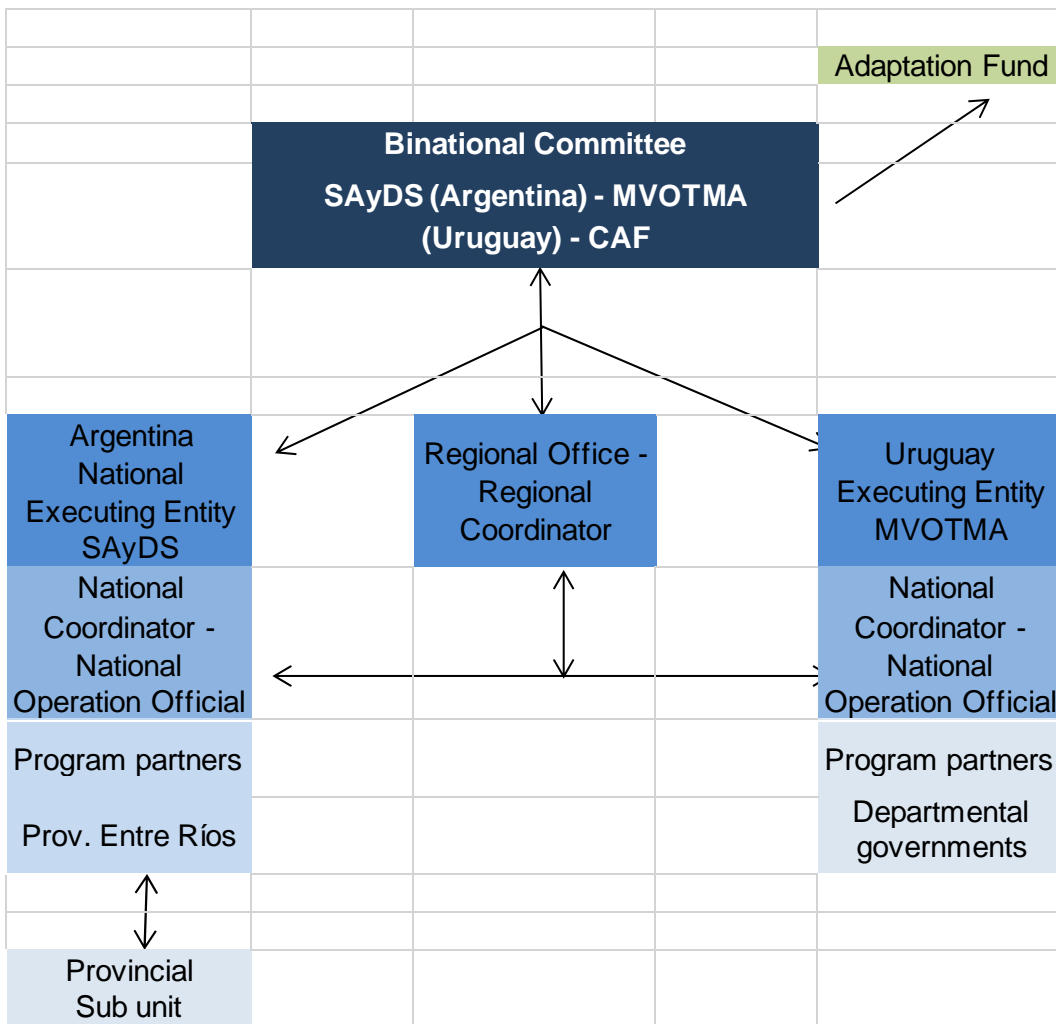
Adaptation Fund

Binational Committee

SAyDS (Argentina) - MVOTMA (Uruguay) - CAF

Argentina National Executing Entity SAyDS

Regional Office - Regional Coordinator

Uruguay Executing Entity MVOTMA

National Coordinator - National Operation Official

National Coordinator - National Operation Official

Program partners

Prov. Entre Ríos

Program partners

Departmental governments

Provincial Sub unit